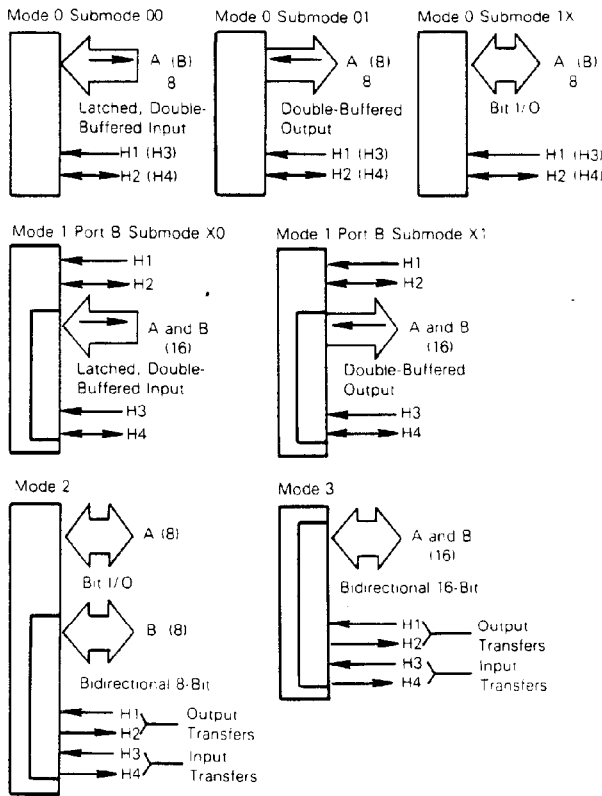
Mode 0 Submode 00

A (B)
8

Latched, Double-Buffered Input

H1 (H3)
H2 (H4)

Mode 0 Submode 01

A (B)
8

Double-Buffered Output

H1 (H3)
H2 (H4)

Mode 0 Submode 1X

A (B)
8

Bit I/O

H1 (H3)
H2 (H4)

Mode 1 Port B Submode X0

H1
H2

A and B
(16)

Latched, Double-Buffered Input

H3
H4

Mode 1 Port B Submode X1

H1
H2

A and B
(16)

Double-Buffered Output

H3
H4

Mode 2

A (8)

Bit I/O

B (8)

Bidirectional 8-Bit

H1
H2
Output Transfers
H3
H4
Input Transfers

Mode 3

A and B
(16)

Bidirectional 16-Bit

H1
H2
Output Transfers
H3
H4
Input Transfers